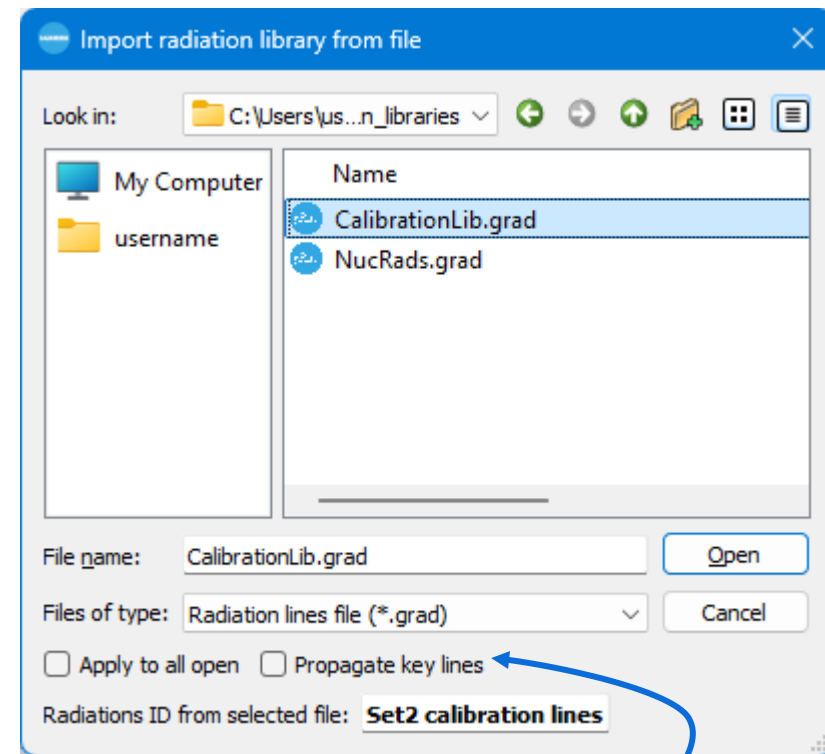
Import radiation library from file

Look in: C:\Users\us...n_libraries

My Computer
username

Name
CalibrationLib.grad
NucRads.grad

File name: CalibrationLib.grad
Open
Files of type: Radiation lines file (*.grad)
Cancel

Apply to all open
Propagate key lines

Radiations ID from selected file: Set2 calibration lines